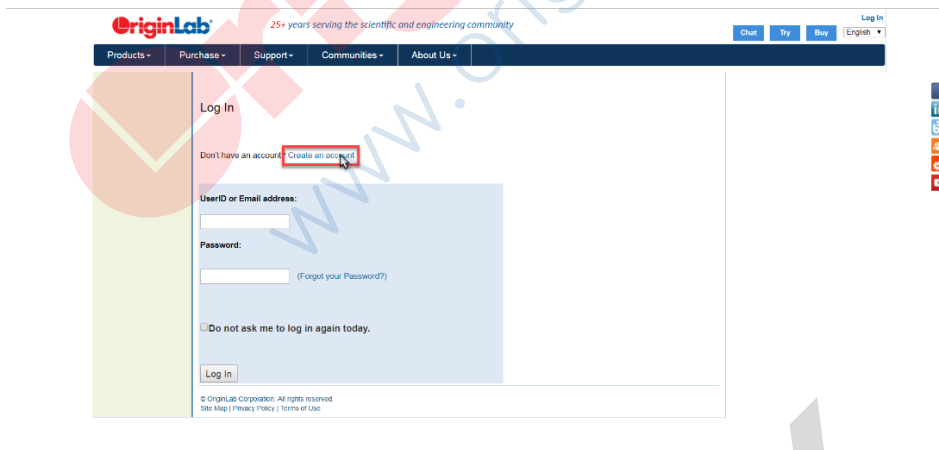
OriginLab 25+ years serving the scientific and engineering community

Log In

Chat Try Buy English

Products Purchase Support Communities About Us

Log In

Don't have an account? Create an account

UserID or Email address:

Password:

(Forgot your Password?)

Do not ask me to log in again today.

Log In

© OriginLab Corporation. All rights reserved.
Site Map | Privacy Policy | Terms of Use